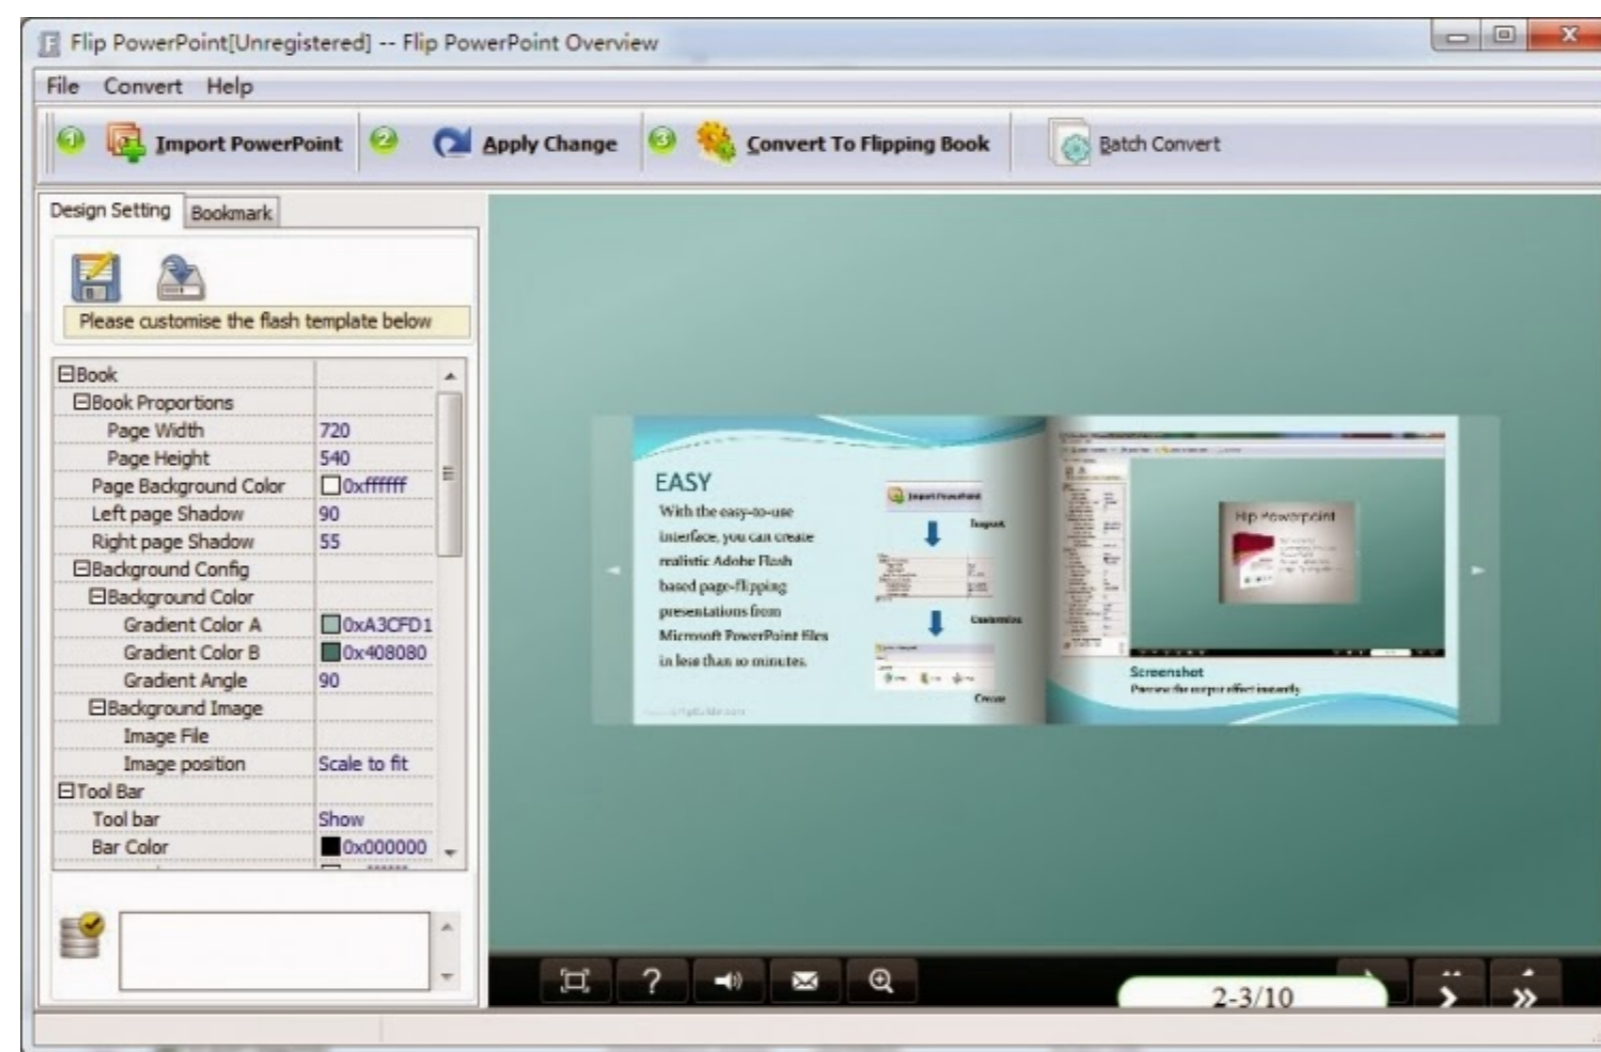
Flip PowerPoint[Unregistered] -- Flip PowerPoint Overview

File Convert Help

1 Import PowerPoint 2 Apply Change 3 Convert To Flipping Book Batch Convert

Design Setting Bookmark

Please customise the flash template below

| | |
|---|---|
| ⊟Book | |
| ⊟Book Proportions | |
| Page Width | 720 |
| Page Height | 540 |
| Page Background Color | 0xffffff |
| Left page Shadow | 90 |
| Right page Shadow | 55 |
| ⊟Background Config | |
| ⊟Background Color | |
| Gradient Color A | 0xA3CFD1 |
| Gradient Color B | 0x408080 |
| Gradient Angle | 90 |
| ⊟Background Image | |
| Image File | |
| Image position | Scale to fit |
| ⊟Tool Bar | |
| Tool bar | Show |
| Bar Color | 0x000000 |

EASY
With the easy-to-use interface, you can create realistic Adobe Flash based page-flipping presentations from Microsoft PowerPoint files in less than 10 minutes.

Import PowerPoint
Import
Customize
Create

Flip Powerpoint

Screenshot
Preview the output effect instantly

2-3/10